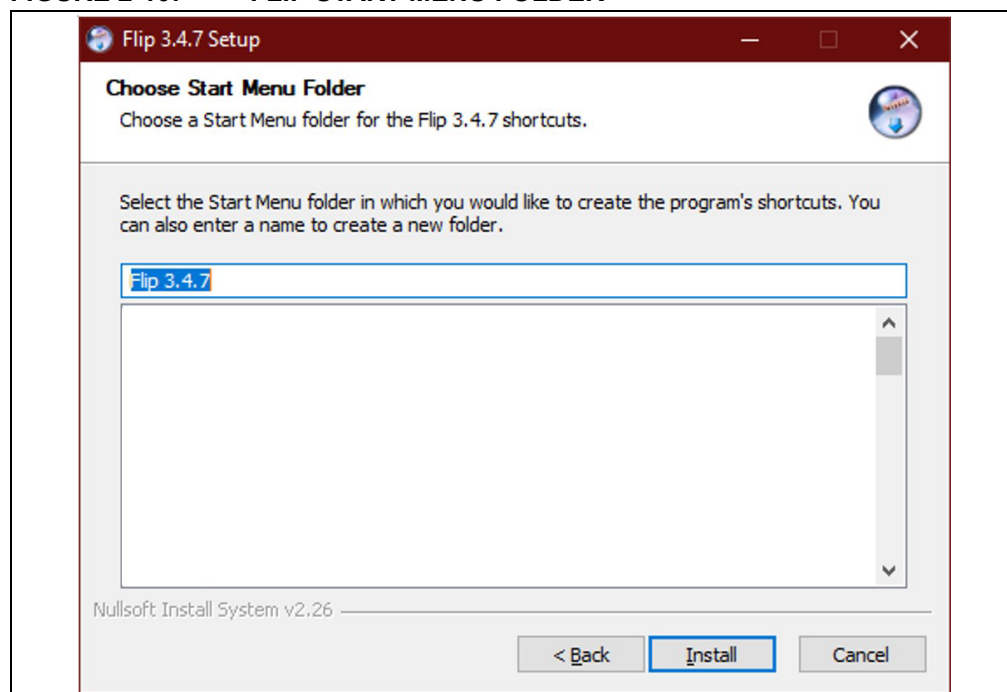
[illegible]

Flip 3.4.7 Setup

Choose Start Menu Folder

Choose a Start Menu folder for the Flip 3.4.7 shortcuts.

Select the Start Menu folder in which you would like to create the program's shortcuts. You can also enter a name to create a new folder.

Flip 3.4.7

Nullsoft Install System v2.26

< Back

Install

Cancel